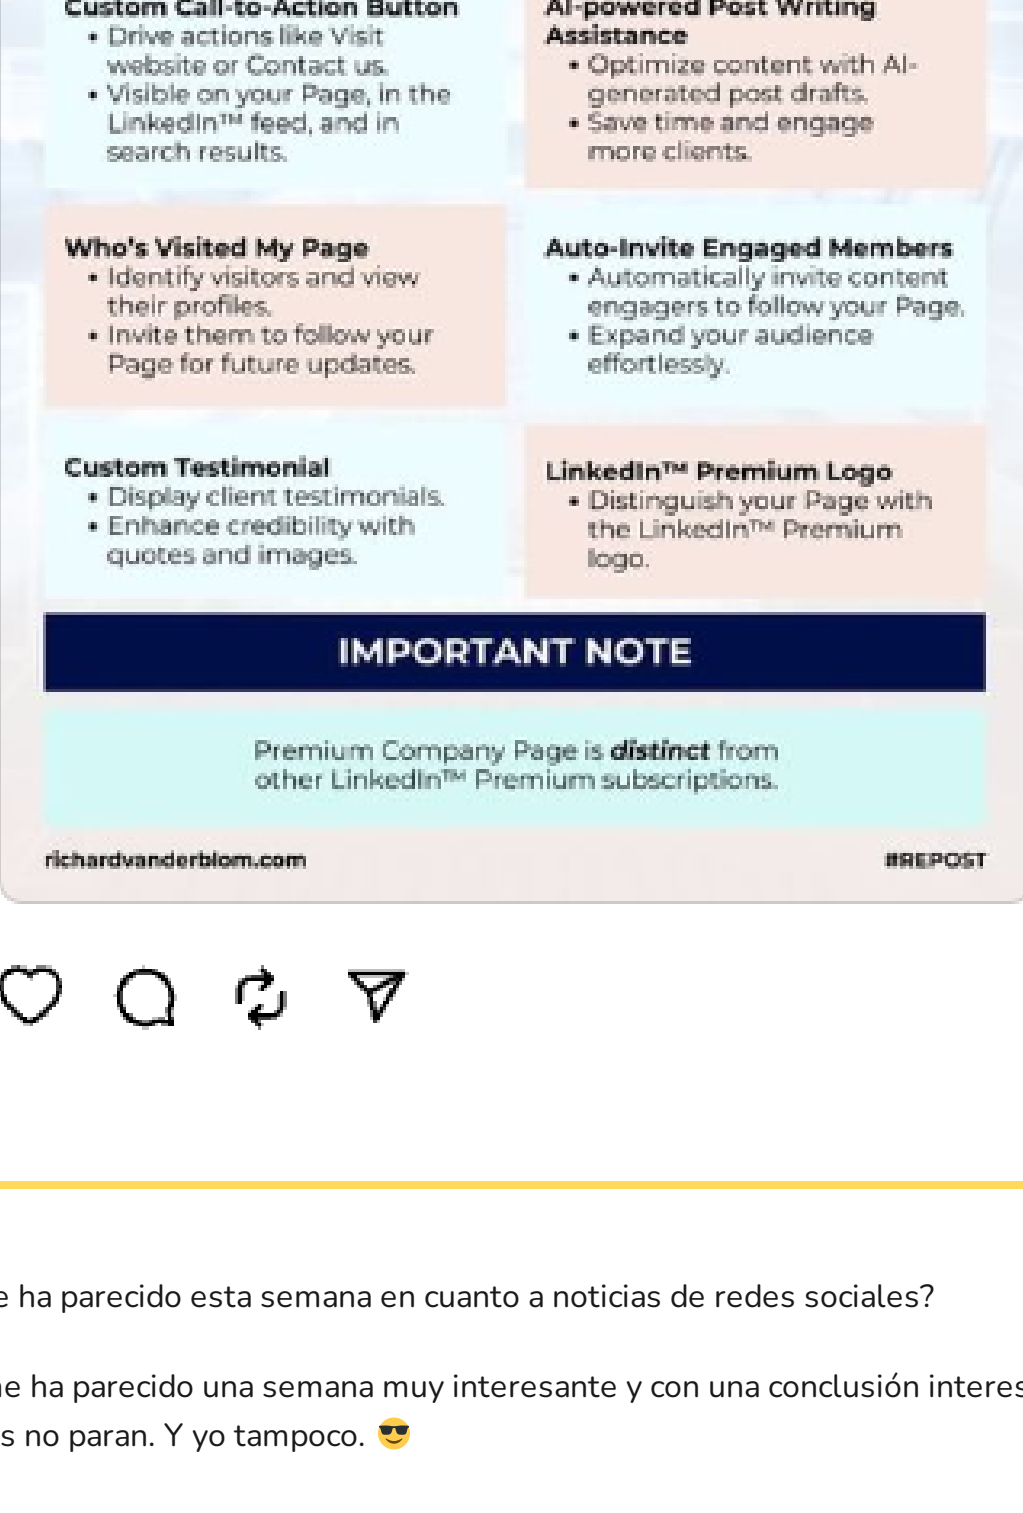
Custom Call-to-Action Button
• Drive actions like Visit website or Contact us.
• Visible on your Page, in the LinkedIn™ feed, and in search results.

AI-powered Post Writing Assistance
• Optimize content with AI-generated post drafts.
• Save time and engage more clients.

Who's Visited My Page
• Identify visitors and view their profiles.
• Invite them to follow your Page for future updates.

Auto-Invite Engaged Members
• Automatically invite content engagers to follow your Page.
• Expand your audience effortlessly.

Custom Testimonial
• Display client testimonials.
• Enhance credibility with quotes and images.

LinkedIn™ Premium Logo
• Distinguish your Page with the LinkedIn™ Premium logo.

IMPORTANT NOTE

Premium Company Page is ***distinct*** from other LinkedIn™ Premium subscriptions.

richardvanderblom.com

#REPOST

e ha parecido esta semana en cuanto a noticias de redes sociales?

e ha parecido una semana muy interesante y con una conclusión interes
s no paran. Y yo tampoco. 😎